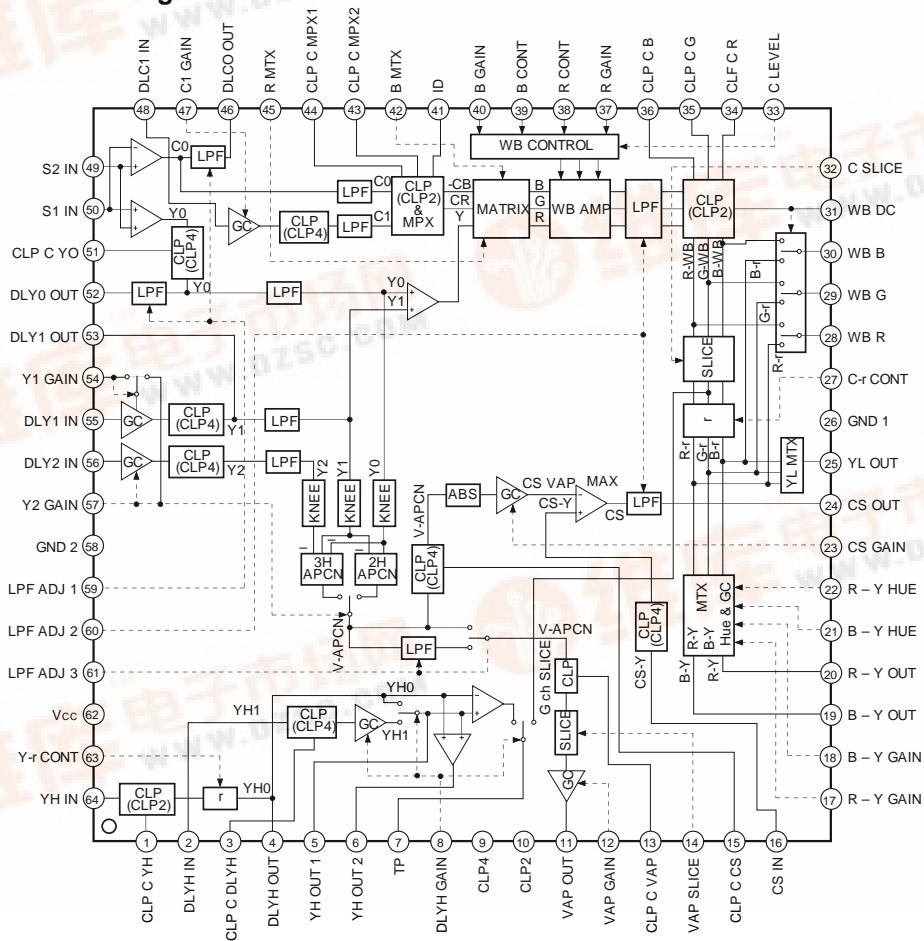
DLC1 IN 48
C1 GAIN 47
DLCO OUT 46
R MTX 45
CLP C MPX1 44
CLP C MPX2 43
B MTX 42
ID 41
B GAIN 40
B CONT 39
R CONT 38
R GAIN 37
CLP C B 36
CLP C G 35
CLF C R 34
C LEVEL 33

S2 IN 49
S1 IN 50
CLP C YO 51
DLY0 OUT 52
DLY1 OUT 53
Y1 GAIN 54
DLY1 IN 55
DLY2 IN 56
Y2 GAIN 57
GND 2 58
LPF ADJ 1 59
LPF ADJ 2 60
LPF ADJ 3 61
Vcc 62
Y-r CONT 63
YH IN 64

32 C SLICE
31 WB DC
30 WB B
29 WB G
28 WB R
27 C-r CONT
26 GND 1
25 YL OUT
24 CS OUT
23 CS GAIN
22 R – Y HUE
21 B – Y HUE
20 R – Y OUT
19 B – Y OUT
18 B – Y GAIN
17 R – Y GAIN

1 CLP C YH
2 DLYH IN
3 CLP C DLYH
4 DLYH OUT
5 YH OUT 1
6 YH OUT 2
7 TP
8 DLYH GAIN
9 CLP4
10 CLP2
11 VAP OUT
12 VAP GAIN
13 CLP C VAP
14 VAP SLICE
15 CLP C CS
16 CS IN

WB CONTROL
C0 LPF
LPF C0
CLP (CLP2) & MPX
-CB CR Y
MATRIX
B G R
WB AMP
LPF
CLP (CLP2)
Y0
GC
CLP (CLP4)
LPF C1
CLP (CLP4)
Y0
LPF
LPF
Y0 Y1
R-WB G-WB B-WB
B-r G-r R-r
SLICE
r
R-r G-r B-r
YL MTX
Y1
GC CLP (CLP4) LPF
GC CLP (CLP4) Y2 LPF
Y2 Y1 Y0
KNEE KNEE KNEE
V-APCN
ABS
GC CS VAP
CS-Y
MAX
CS
LPF
3H APCN
2H APCN
CLP (CLP4)
V-APCN
LPF
V-APCN
CLP (CLP4)
CS-Y
MTX Hue & GC
R-Y B-Y
B-Y R-Y
CLP
G ch SLICE
SLICE
GC
YH0
YH1
CLP (CLP4)
GC
YH1
CLP (CLP2)
r
YH0